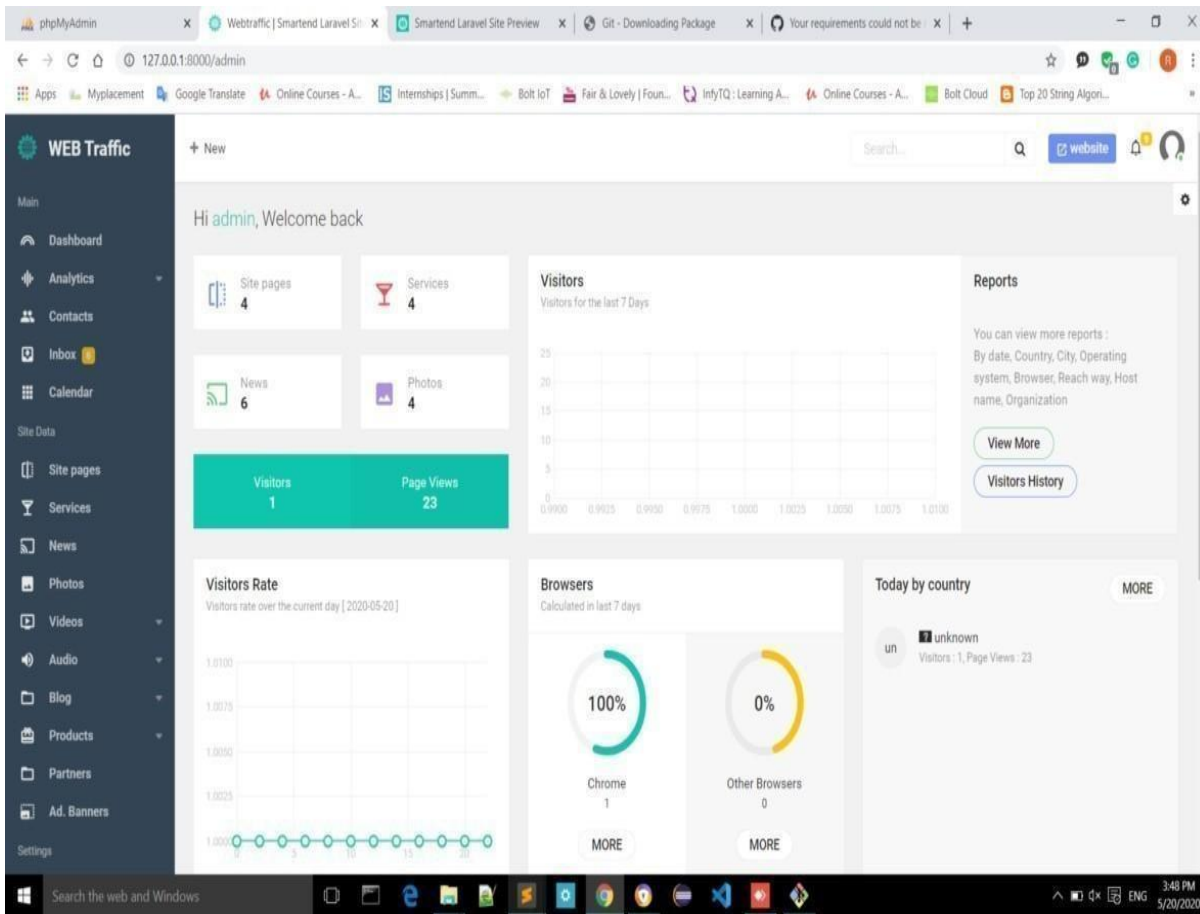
phpMyAdmin | Webtraffic | Smartend Laravel Si | Smartend Laravel Site Preview | Git - Downloading Package | Your requirements could not be | +

127.0.0.1:8000/admin

Apps | Myplacement | Google Translate | Online Courses - A... | Internships | Summ... | Bolt IoT | Fair & Lovely | Foun... | InfyTQ : Learning A... | Online Courses - A... | Bolt Cloud | Top 20 String Algori...

WEB Traffic

+ New

Search... | website

Main
Dashboard
Analytics
Contacts
Inbox
Calendar
Site Data
Site pages
Services
News
Photos
Videos
Audio
Blog
Products
Partners
Ad. Banners
Settings

Hi admin, Welcome back

Site pages
4

Services
4

News
6

Photos
4

Visitors
1

Page Views
23

Visitors
Visitors for the last 7 Days

25
20
15
10
5
0
0.9900 0.9925 0.9950 0.9975 1.0000 1.0025 1.0050 1.0075 1.0100

Reports

You can view more reports : By date, Country, City, Operating system, Browser, Reach way, Host name, Organization

View More

Visitors History

Visitors Rate
Visitors rate over the current day [ 2020-05-20 ]

1.0100
1.0075
1.0050
1.0025
1.0000
0 5 10 15 20

Browsers
Calculated in last 7 days

100%
Chrome
1
MORE

0%
Other Browsers
0
MORE

Today by country
MORE

un
unknown
Visitors : 1, Page Views : 23

Search the web and Windows

ENG 3:48 PM 5/20/2020